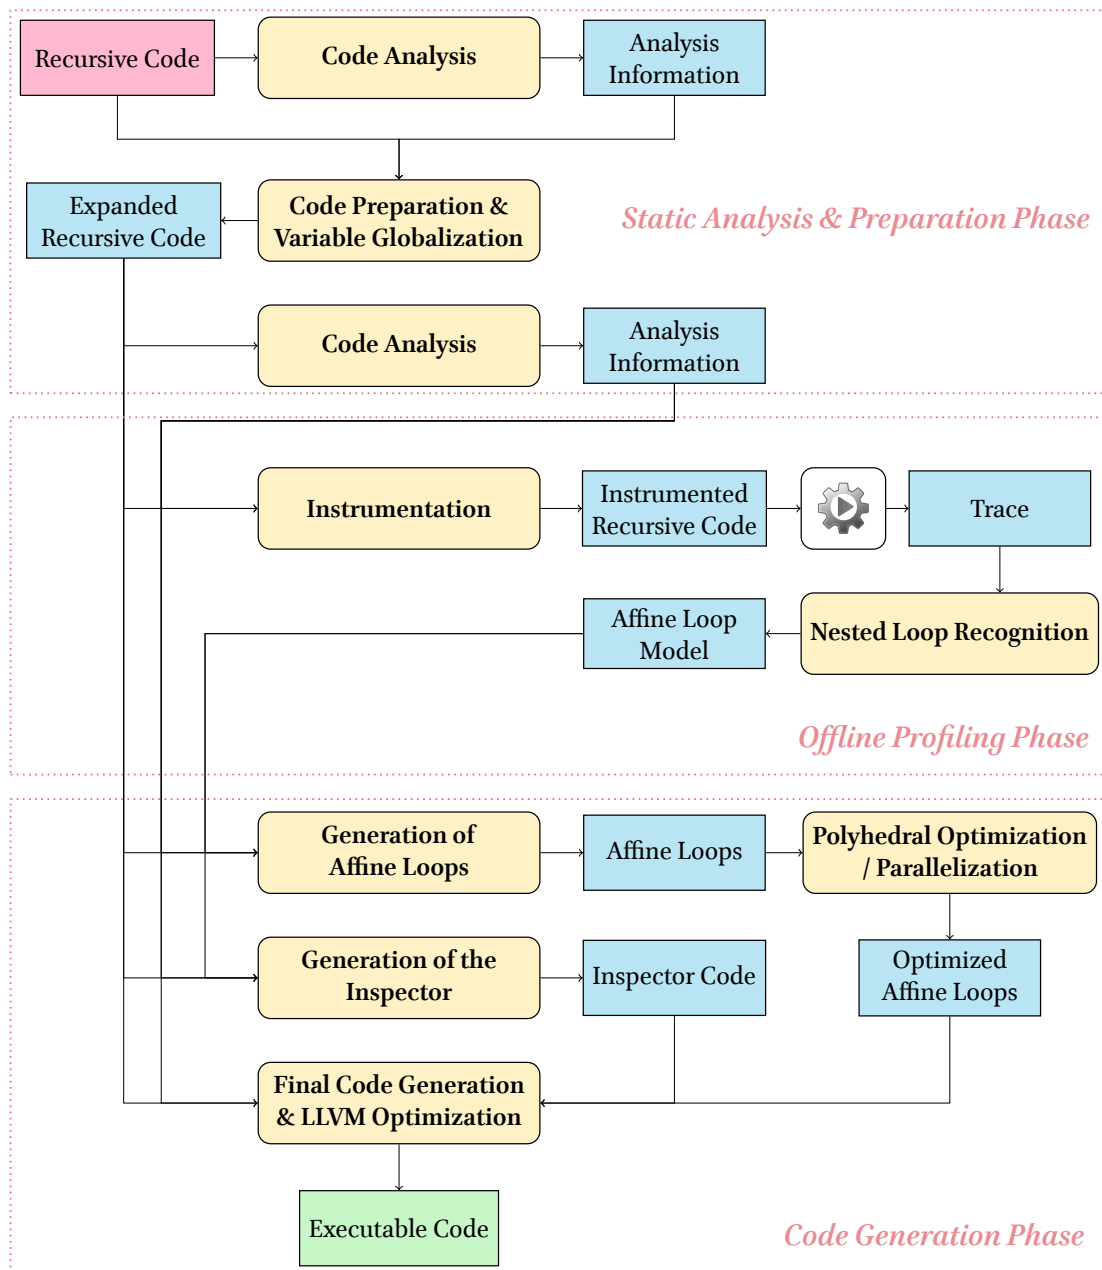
Recursive Code

Code Analysis

Analysis Information

Expanded Recursive Code

Code Preparation & Variable Globalization

Static Analysis & Preparation Phase

Code Analysis

Analysis Information

Instrumentation

Instrumented Recursive Code

Trace

Affine Loop Model

Nested Loop Recognition

Offline Profiling Phase

Generation of Affine Loops

Affine Loops

Polyhedral Optimization / Parallelization

Generation of the Inspector

Inspector Code

Optimized Affine Loops

Final Code Generation & LLVM Optimization

Executable Code

Code Generation Phase